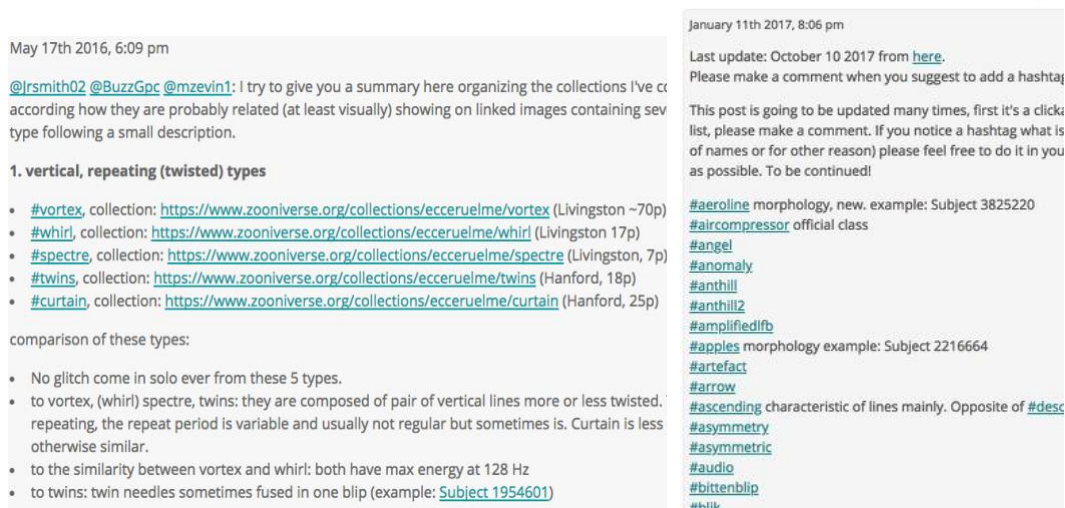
May 17th 2016, 6:09 pm

@Jrsmith02 @BuzzGpc @mzevin1: I try to give you a summary here organizing the collections I've c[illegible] according how they are probably related (at least visually) showing on linked images containing sev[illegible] type following a small description.

1. vertical, repeating (twisted) types

- #vortex, collection: https://www.zooniverse.org/collections/eccceruelme/vortex (Livingston ~70p)
- #whirl, collection: https://www.zooniverse.org/collections/eccceruelme/whirl (Livingston 17p)
- #spectre, collection: https://www.zooniverse.org/collections/eccceruelme/spectre (Livingston, 7p)
- #twins, collection: https://www.zooniverse.org/collections/eccceruelme/twins (Hanford, 18p)
- #curtain, collection: https://www.zooniverse.org/collections/eccceruelme/curtain (Hanford, 25p)

comparison of these types:

- No glitch come in solo ever from these 5 types.
- to vortex, (whirl) spectre, twins: they are composed of pair of vertical lines more or less twisted. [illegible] repeating, the repeat period is variable and usually not regular but sometimes is. Curtain is less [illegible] otherwise similar.
- to the similarity between vortex and whirl: both have max energy at 128 Hz
- to twins: twin needles sometimes fused in one blip (example: Subject 1954601)

January 11th 2017, 8:06 pm

Last update: October 10 2017 from here.
Please make a comment when you suggest to add a hashta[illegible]

This post is going to be updated many times, first it's a clicka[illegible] list, please make a comment. If you notice a hashtag what is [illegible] of names or for other reason) please feel free to do it in you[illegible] as possible. To be continued!

#aeroline morphology, new. example: Subject 3825220
#aircompressor official class
#angel
#anomaly
#anthill
#anthill2
#amplifiedlfb
#apples morphology example: Subject 2216664
#artefact
#arrow
#ascending characteristic of lines mainly. Opposite of #desc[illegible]
#asymmetry
#asymmetric
#audio
#bittenblip
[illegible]